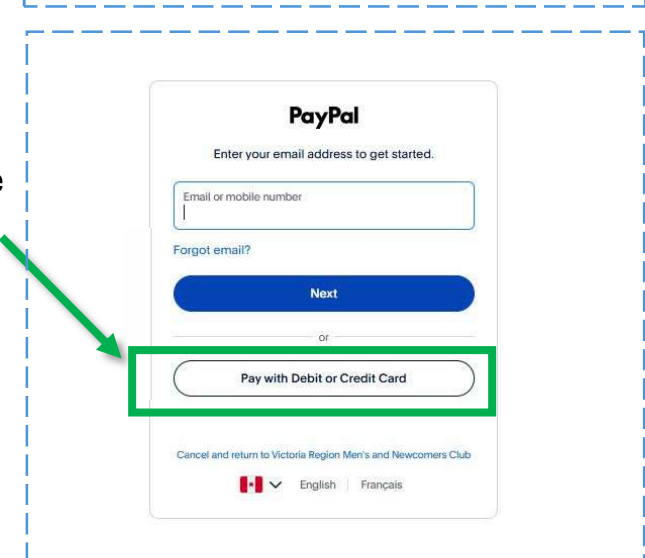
e

PayPal

Enter your email address to get started.

Email or mobile number

Forgot email?

Next

or

Pay with Debit or Credit Card

Cancel and return to Victoria Region Men's and Newcomers Club

English | Français